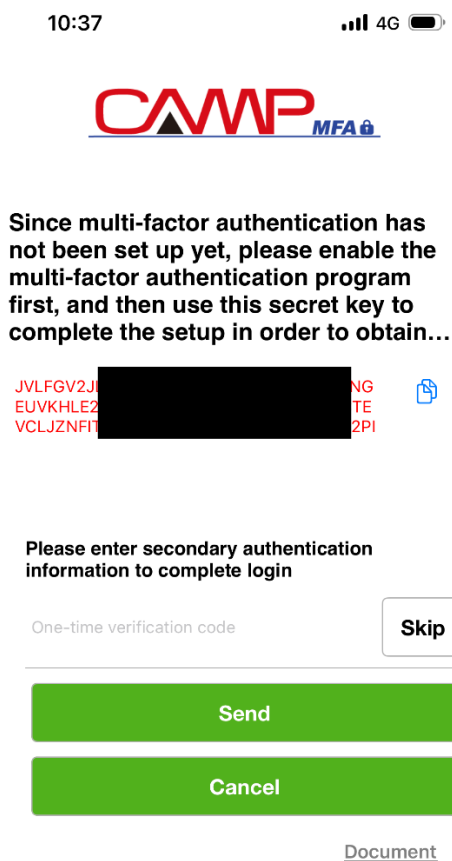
10:37
4G

CAMP MFA

Since multi-factor authentication has not been set up yet, please enable the multi-factor authentication program first, and then use this secret key to complete the setup in order to obtain…

JVLFGV2J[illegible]NG
EUVKHLE2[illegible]TE
VCLJZNFIT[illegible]2PI

Please enter secondary authentication information to complete login

One-time verification code

Skip

Send

Cancel

Document